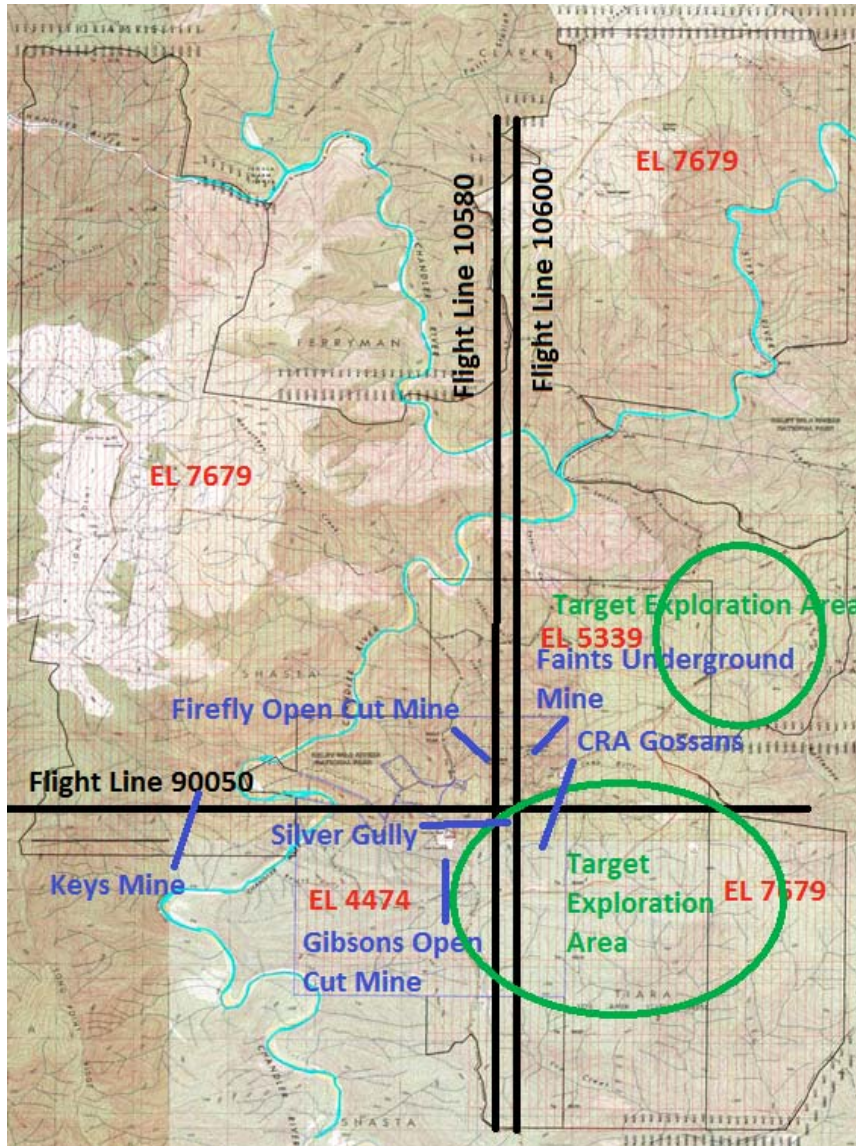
CLARKE

EL 7679

Flight Line 10580

Flight Line 10600

PERRYMAN

EL 7679

Target Exploration Area

EL 5339

Faints Underground Mine

SHASTA

Firefly Open Cut Mine

CRA Gossans

Flight Line 90050

Silver Gully

Keys Mine

EL 4474

Gibsons Open Cut Mine

Target Exploration Area

EL 7679

TIARA

SHASTA